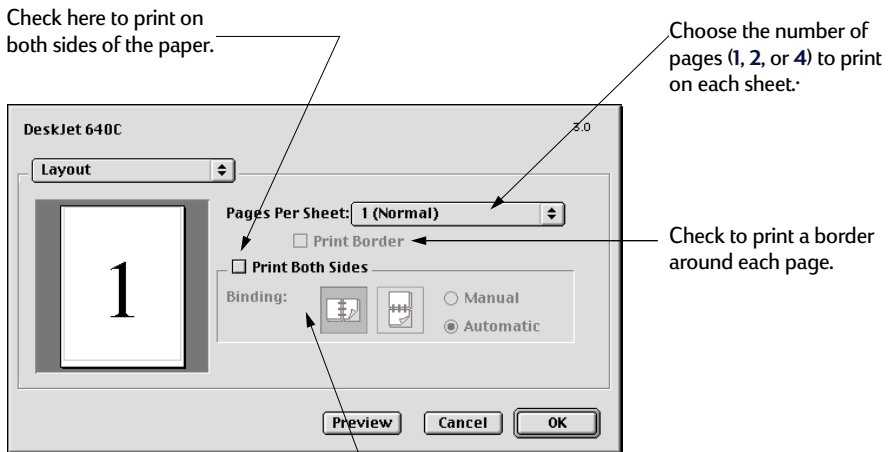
Check here to print on both sides of the paper.

Choose the number of pages (1, 2, or 4) to print on each sheet.

DeskJet 640C

3.0

Layout

1

Pages Per Sheet: 1 (Normal)

Print Border

Check to print a border around each page.

Print Both Sides

Binding:

Manual

Automatic

Preview

Cancel

OK